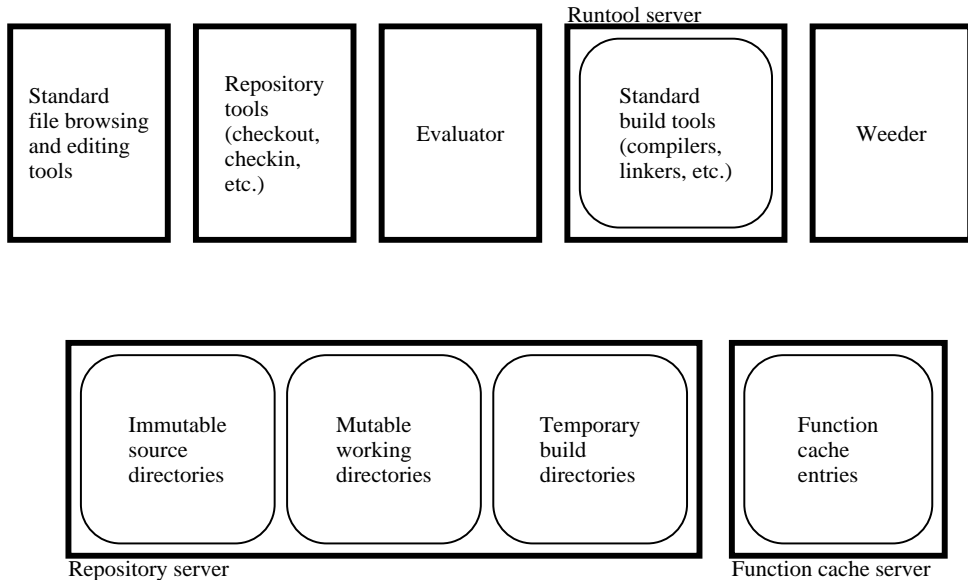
Standard file browsing and editing tools

Repository tools (checkout, checkin, etc.)

Evaluator

Runtool server

Standard build tools (compilers, linkers, etc.)

Weeder

Immutable source directories

Mutable working directories

Temporary build directories

Repository server

Function cache entries

Function cache server